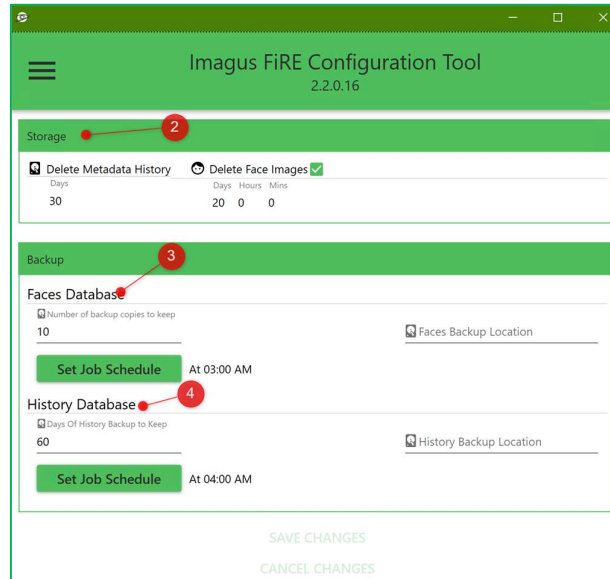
Imagus FiRE Configuration Tool
2.2.0.16

Storage
2

Delete Metadata History
Days
30

Delete Face Images
Days Hours Mins
20 0 0

Backup
3

Faces Database
Number of backup copies to keep
10
Faces Backup Location
Set Job Schedule
At 03:00 AM

4
History Database
Days Of History Backup to Keep
60
History Backup Location
Set Job Schedule
At 04:00 AM

SAVE CHANGES
CANCEL CHANGES